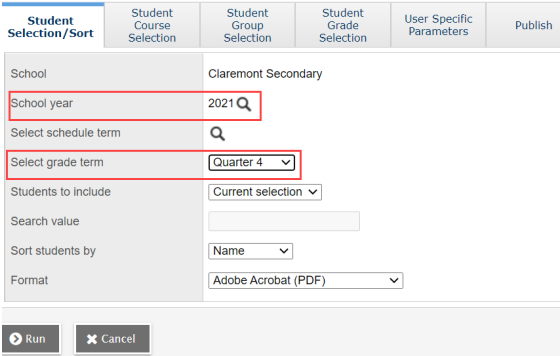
Student Selection/Sort | Student Course Selection | Student Group Selection | Student Grade Selection | User Specific Parameters | Publish

School Claremont Secondary

School year 2021

Select schedule term

Select grade term Quarter 4

Students to include Current selection

Search value

Sort students by Name

Format Adobe Acrobat (PDF)

Run Cancel